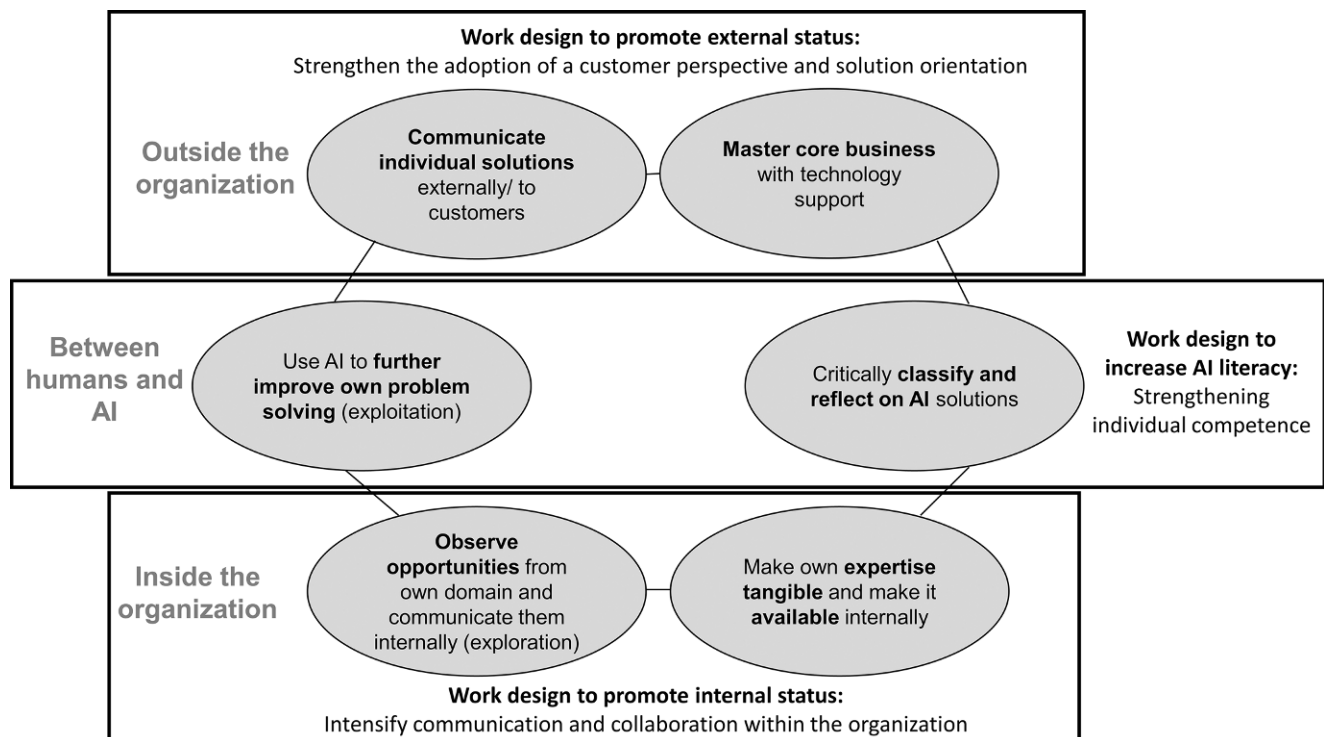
**Work design to promote external status:**
Strengthen the adoption of a customer perspective and solution orientation

Outside the organization

**Communicate individual solutions** externally/ to customers

**Master core business** with technology support

Between humans and AI

Use AI to **further improve own problem solving** (exploitation)

Critically **classify and reflect on AI** solutions

**Work design to increase AI literacy:**
Strengthening individual competence

Inside the organization

**Observe opportunities** from own domain and communicate them internally (exploration)

Make own **expertise tangible** and make it **available** internally

**Work design to promote internal status:**
Intensify communication and collaboration within the organization